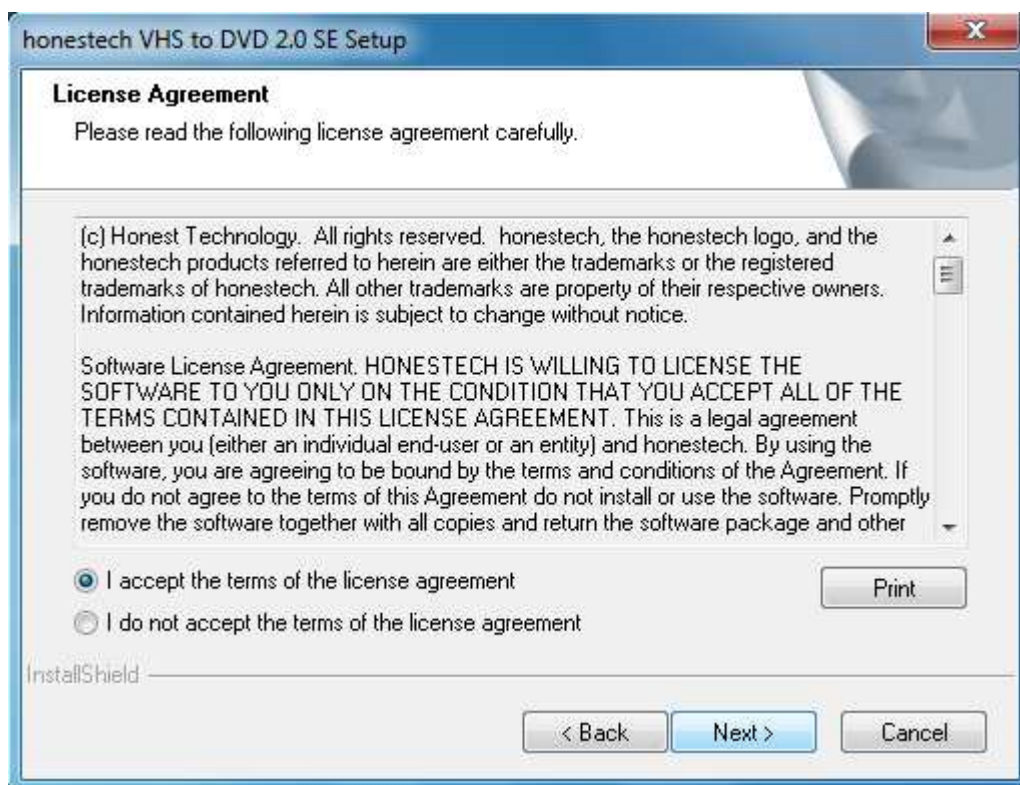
honestech VHS to DVD 2.0 SE Setup

License Agreement

Please read the following license agreement carefully.

(c) Honest Technology. All rights reserved. honestech, the honestech logo, and the honestech products referred to herein are either the trademarks or the registered trademarks of honestech. All other trademarks are property of their respective owners. Information contained herein is subject to change without notice.

Software License Agreement. HONESTECH IS WILLING TO LICENSE THE SOFTWARE TO YOU ONLY ON THE CONDITION THAT YOU ACCEPT ALL OF THE TERMS CONTAINED IN THIS LICENSE AGREEMENT. This is a legal agreement between you (either an individual end-user or an entity) and honestech. By using the software, you are agreeing to be bound by the terms and conditions of the Agreement. If you do not agree to the terms of this Agreement do not install or use the software. Promptly remove the software together with all copies and return the software package and other

I accept the terms of the license agreement

Print

I do not accept the terms of the license agreement

InstallShield

< Back

Next >

Cancel